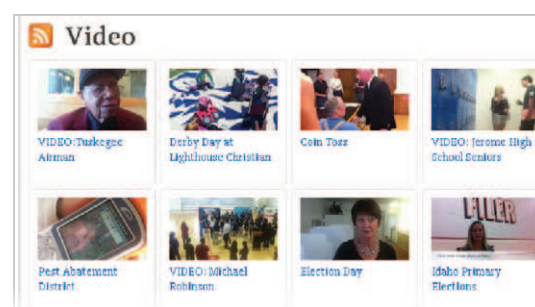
Video

VIDEO:Tuskegee Airman

Derby Day at Lighthouse Christian

Coin Toss

VIDEO: Jerome High School Seniors

Pest Abatement District

VIDEO: Michael Robinson

Election Day

Idaho Primary Elections

FILER